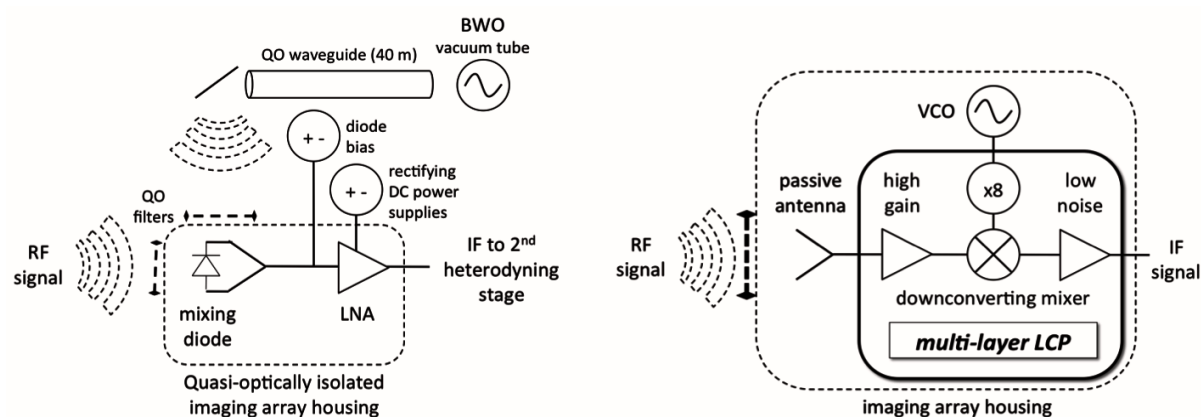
BWO
vacuum tube

QO waveguide (40 m)

diode bias

rectifying DC power supplies

QO filters

RF signal

mixing diode

LNA

IF to 2$^{nd}$ heterodyning stage

Quasi-optically isolated imaging array housing

VCO

passive antenna

high gain

x8

low noise

RF signal

IF signal

downconverting mixer

multi-layer LCP

imaging array housing